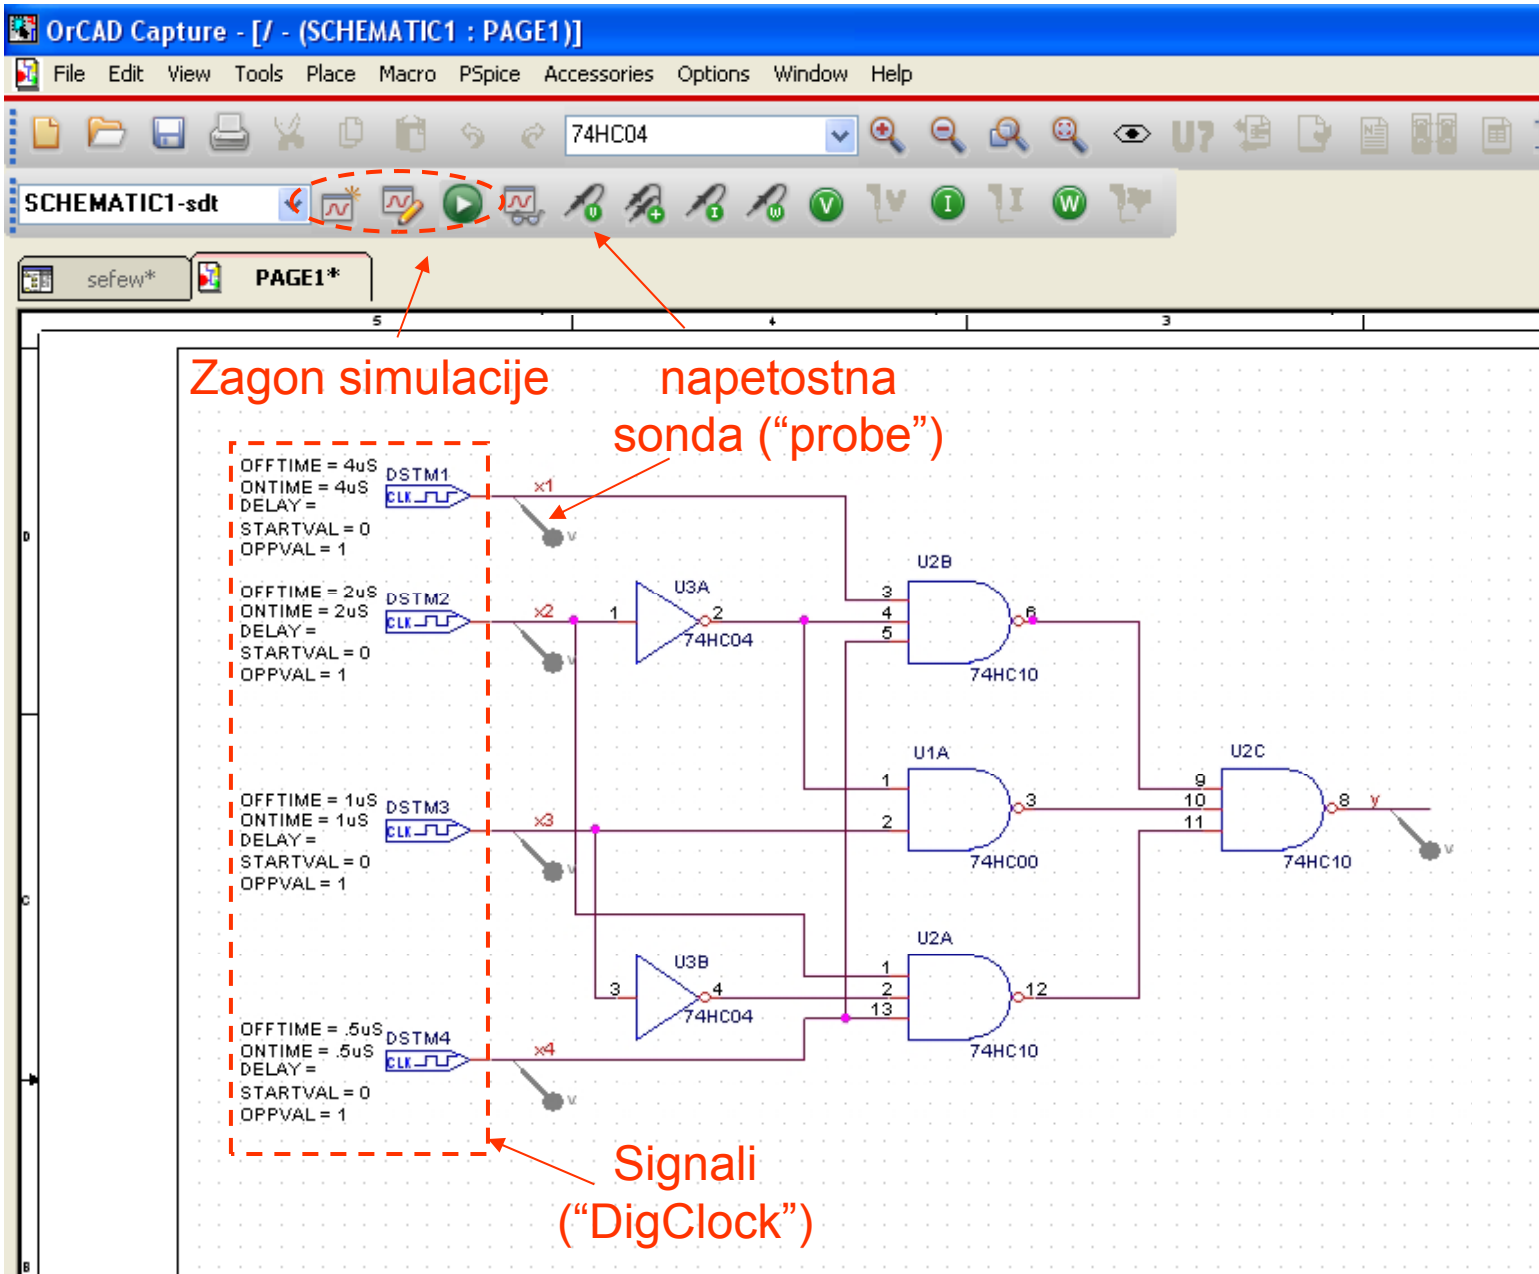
OrCAD Capture - [/ - (SCHEMATIC1 : PAGE1)]

File Edit View Tools Place Macro PSpice Accessories Options Window Help

74HC04

SCHEMATIC1-sdt

sefew*

PAGE1*

5 4 3

Zagon simulacije

napetostna sonda (“probe”)

OFFTIME = 4uS
ONTIME = 4uS
DELAY =
STARTVAL = 0
OPPVAL = 1

DSTM1
CLK

x1

OFFTIME = 2uS
ONTIME = 2uS
DELAY =
STARTVAL = 0
OPPVAL = 1

DSTM2
CLK

x2

OFFTIME = 1uS
ONTIME = 1uS
DELAY =
STARTVAL = 0
OPPVAL = 1

DSTM3
CLK

x3

OFFTIME = .5uS
ONTIME = .5uS
DELAY =
STARTVAL = 0
OPPVAL = 1

DSTM4
CLK

x4

U3A
1 2
74HC04

U2B
3 4 5 6
74HC10

U1A
1 2 3
74HC00

U2C
9 10 11 8
y
74HC10

U3B
3 4
74HC04

U2A
1 2 13 12
74HC10

D
C
B

Signali (“DigClock”)